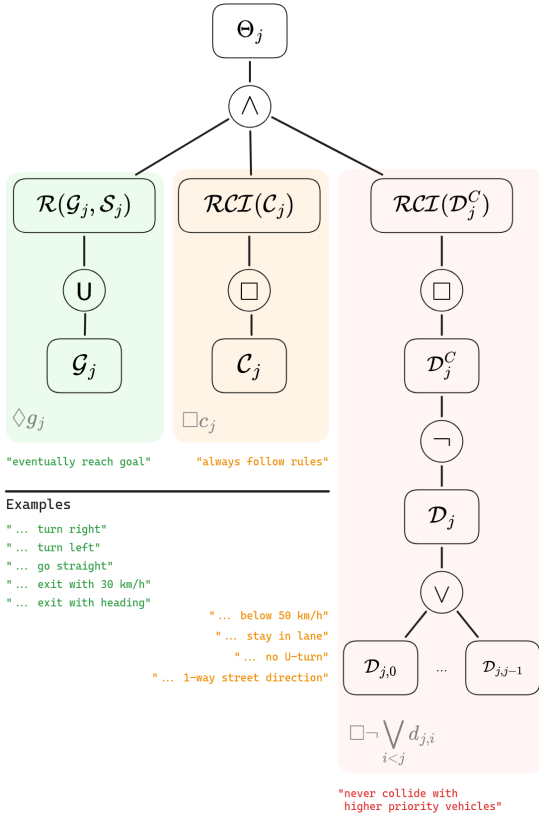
$\Theta_j$

$\wedge$

$\mathcal{R}(\mathcal{G}_j, \mathcal{S}_j)$

$\cup$

$\mathcal{G}_j$

$\lozenge g_j$

$\mathcal{RCI}(\mathcal{C}_j)$

$\square$

$\mathcal{C}_j$

$\square c_j$

$\mathcal{RCI}(\mathcal{D}_j^C)$

$\square$

$\mathcal{D}_j^C$

$\neg$

$\mathcal{D}_j$

$\vee$

$\mathcal{D}_{j,0}$ ... $\mathcal{D}_{j,j-1}$

$\square\neg \bigvee_{i<j} d_{j,i}$

"eventually reach goal"

"always follow rules"

Examples

"... turn right"
"... turn left"
"... go straight"
"... exit with 30 km/h"
"... exit with heading"

"... below 50 km/h"
"... stay in lane"
"... no U-turn"
"... 1-way street direction"

"never collide with higher priority vehicles"